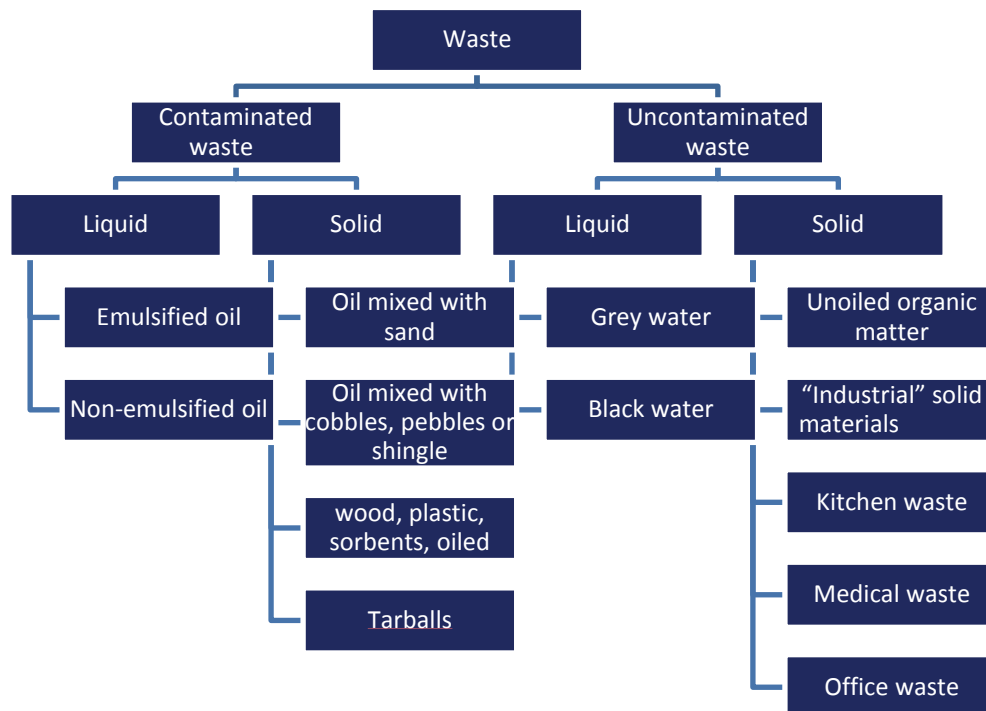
Waste

Contaminated waste

Uncontaminated waste

Liquid

Solid

Liquid

Solid

Emulsified oil

Non-emulsified oil

Oil mixed with sand

Oil mixed with cobbles, pebbles or shingle

wood, plastic, sorbents, oiled

Tarballs

Grey water

Black water

Unoiled organic matter

“Industrial” solid materials

Kitchen waste

Medical waste

Office waste